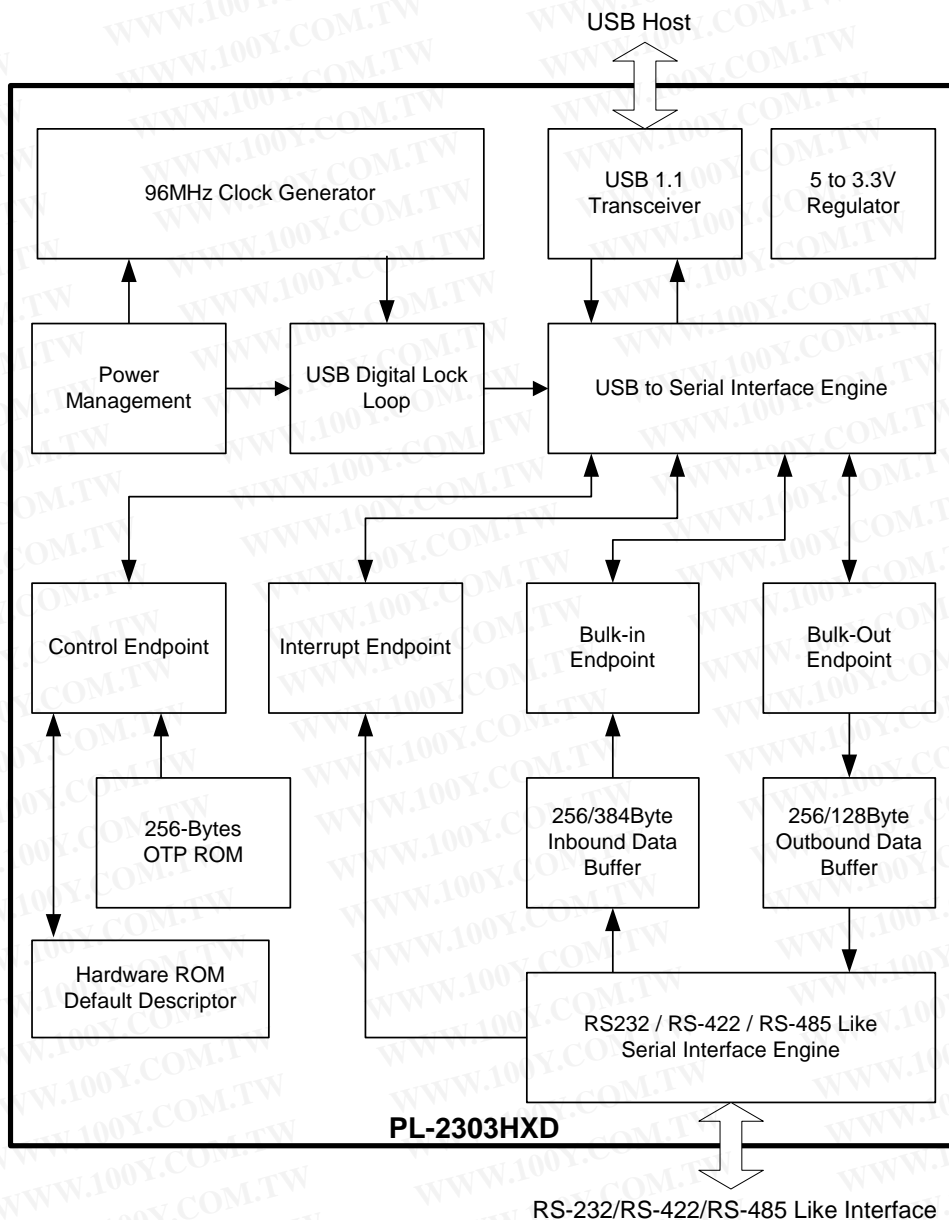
USB Host

96MHz Clock Generator

USB 1.1 Transceiver

5 to 3.3V Regulator

Power Management

USB Digital Lock Loop

USB to Serial Interface Engine

Control Endpoint

Interrupt Endpoint

Bulk-in Endpoint

Bulk-Out Endpoint

256-Bytes OTP ROM

256/384Byte Inbound Data Buffer

256/128Byte Outbound Data Buffer

Hardware ROM Default Descriptor

RS232 / RS-422 / RS-485 Like Serial Interface Engine

PL-2303HXD

RS-232/RS-422/RS-485 Like Interface

WWW.100Y.COM.TW